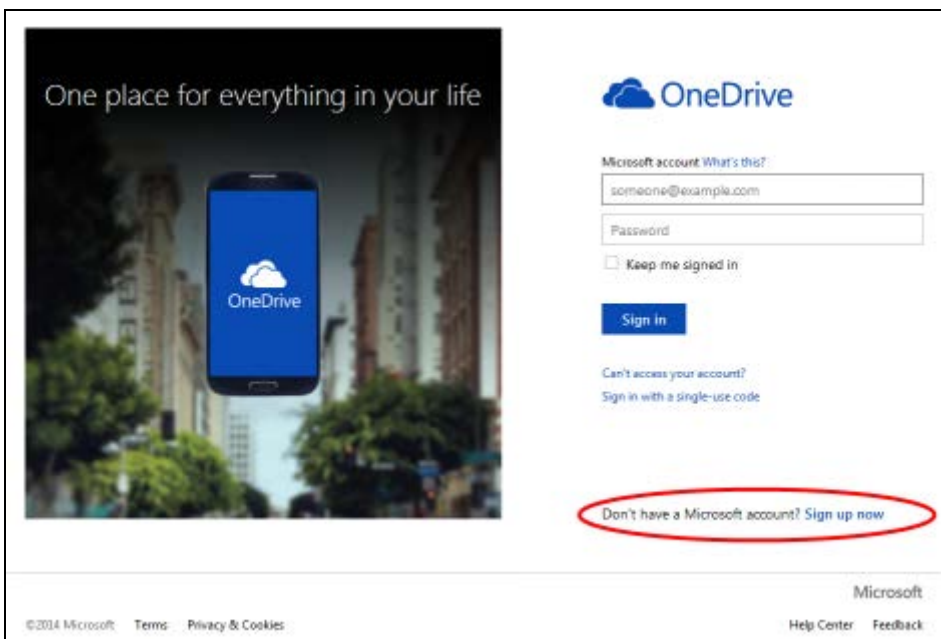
One place for everything in your life

OneDrive

OneDrive

Microsoft account What's this?

someone@example.com

Password

Keep me signed in

Sign in

Can't access your account?

Sign in with a single-use code

Don't have a Microsoft account? Sign up now

Microsoft

©2014 Microsoft Terms Privacy & Cookies

Help Center Feedback